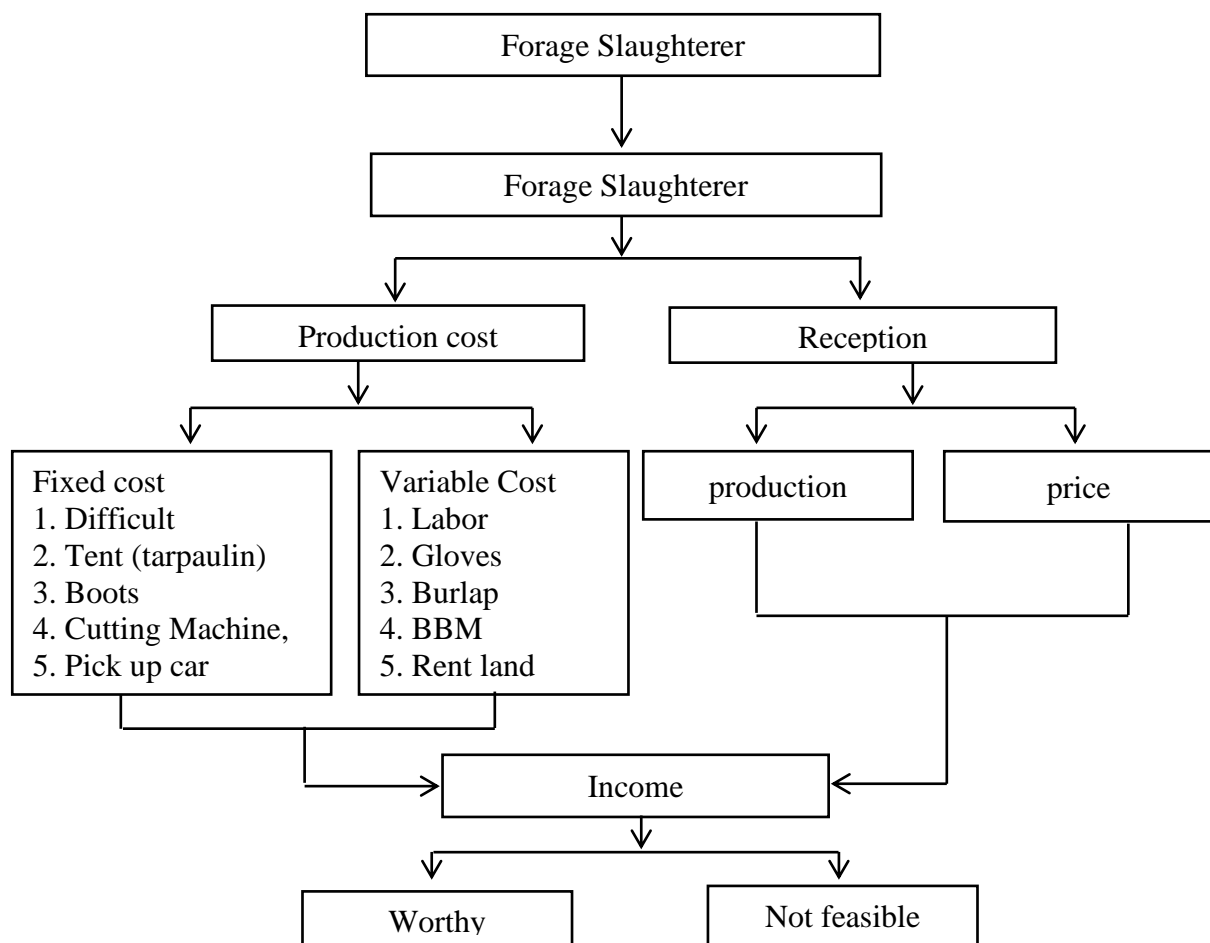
Forage Slaughterer

Forage Slaughterer

Production cost

Reception

Fixed cost
1. Difficult
2. Tent (tarpaulin)
3. Boots
4. Cutting Machine,
5. Pick up car

Variable Cost
1. Labor
2. Gloves
3. Burlap
4. BBM
5. Rent land

production

price

Income

Worthy

Not feasible